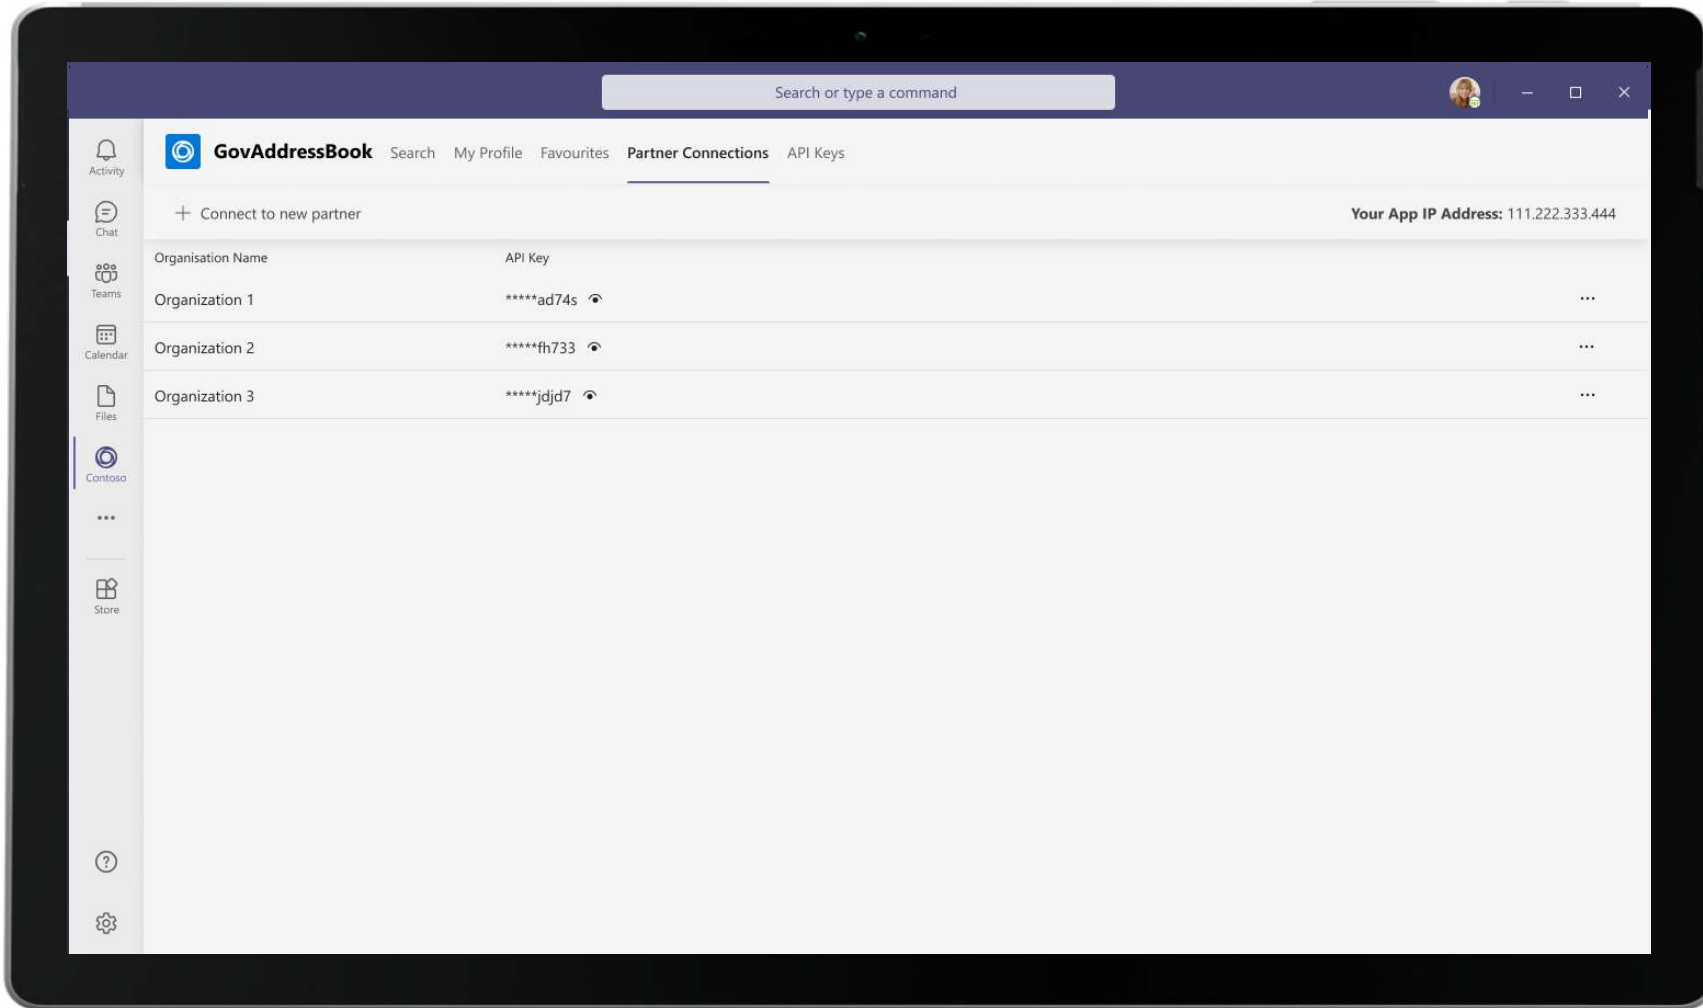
Search or type a command

Activity
Chat
Teams
Calendar
Files
Contoso
...
Store

GovAddressBook Search My Profile Favourites Partner Connections API Keys

+ Connect to new partner

**Your App IP Address:** 111.222.333.444

| Organisation Name | API Key | |
|---|---|---|
| Organization 1 | *****ad74s | ... |
| Organization 2 | *****fh733 | ... |
| Organization 3 | *****jdjd7 | ... |